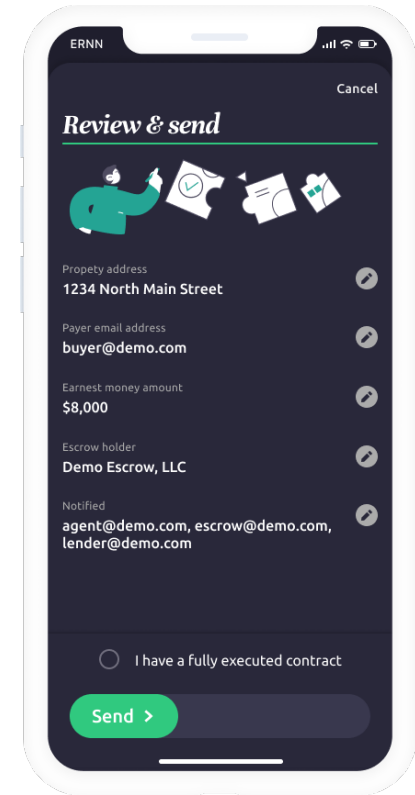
ERNN

Cancel

Review & send

Propety address
1234 North Main Street

Payer email address
buyer@demo.com

Earnest money amount
$8,000

Escrow holder
Demo Escrow, LLC

Notified
agent@demo.com, escrow@demo.com, lender@demo.com

I have a fully executed contract

Send >